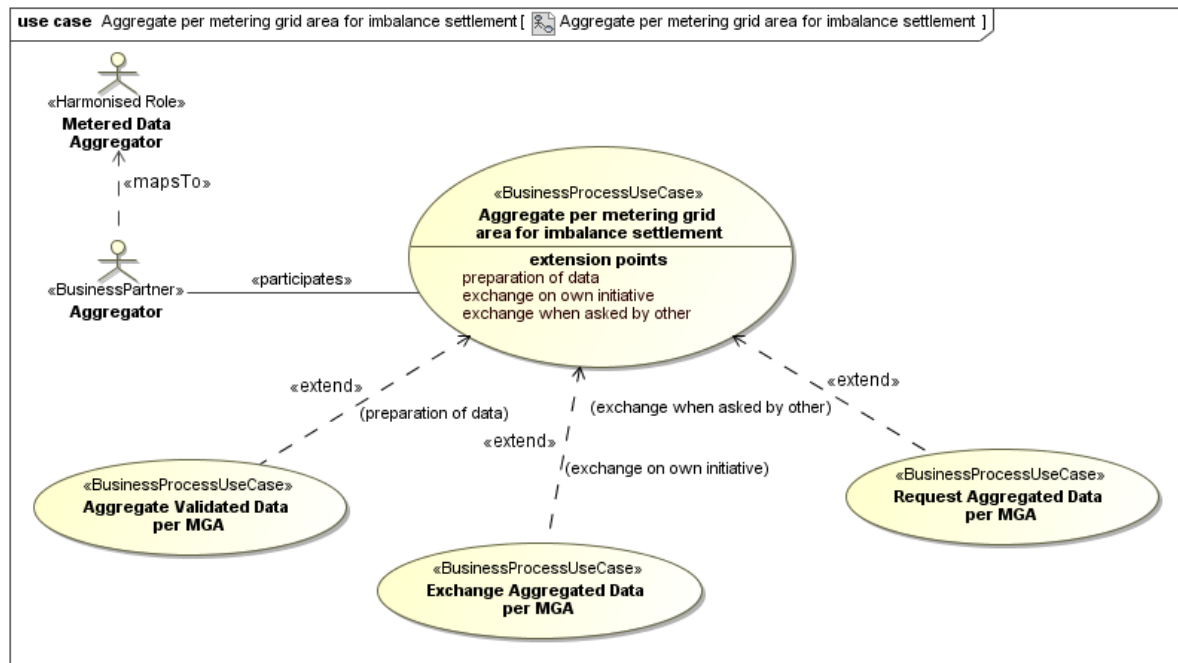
use case Aggregate per metering grid area for imbalance settlement [ Aggregate per metering grid area for imbalance settlement ]

«Harmonised Role»
Metered Data Aggregator

«mapsTo»

«BusinessPartner»
Aggregator

«participates»

«BusinessProcessUseCase»
Aggregate per metering grid area for imbalance settlement

extension points
preparation of data
exchange on own initiative
exchange when asked by other

«extend»
(preparation of data)

«extend»
(exchange on own initiative)

«extend»
(exchange when asked by other)

«BusinessProcessUseCase»
Aggregate Validated Data per MGA

«BusinessProcessUseCase»
Exchange Aggregated Data per MGA

«BusinessProcessUseCase»
Request Aggregated Data per MGA